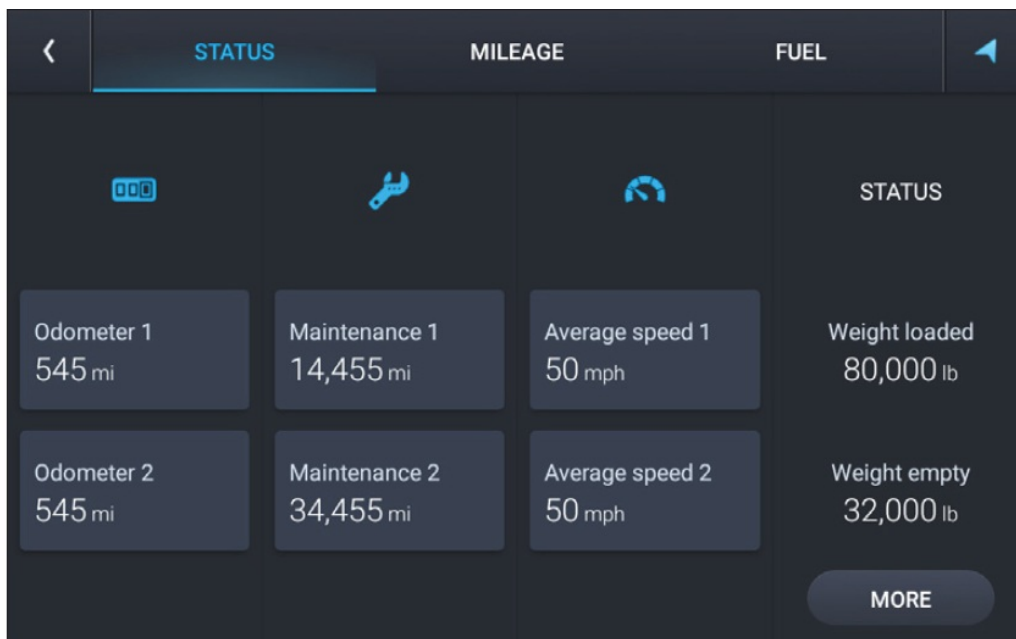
STATUS MILEAGE FUEL

STATUS

Odometer 1
545 mi

Odometer 2
545 mi

Maintenance 1
14,455 mi

Maintenance 2
34,455 mi

Average speed 1
50 mph

Average speed 2
50 mph

Weight loaded
80,000 lb

Weight empty
32,000 lb

MORE